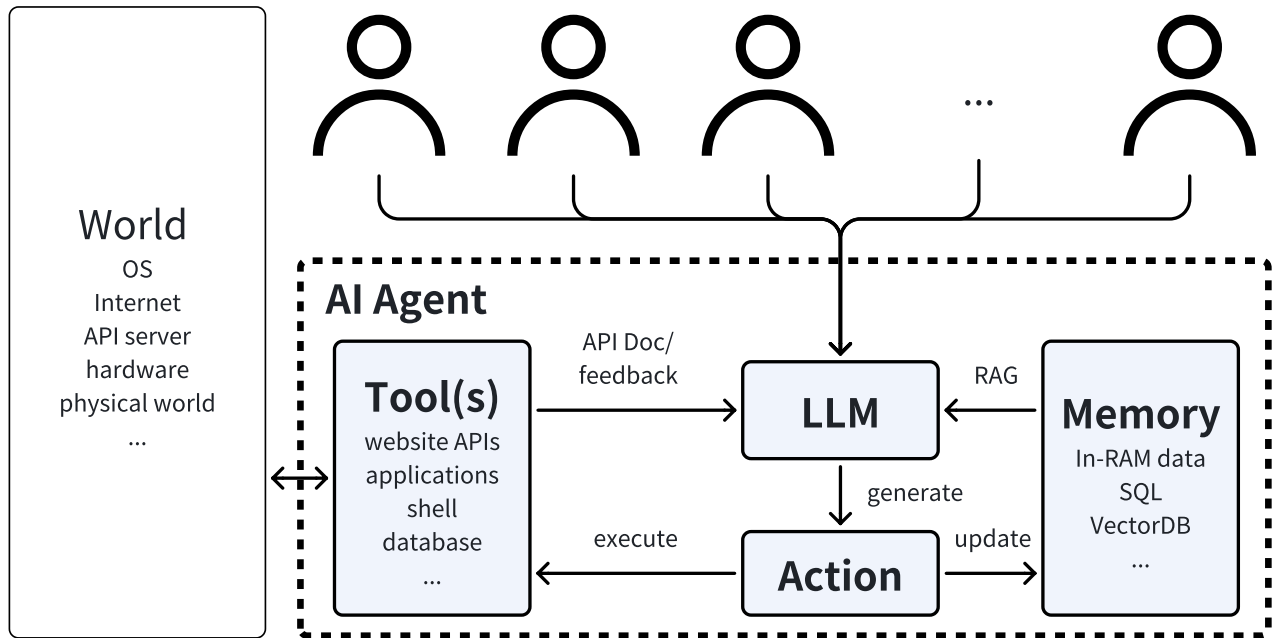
World
OS
Internet
API server
hardware
physical world
...

...

AI Agent

Tool(s)
website APIs
applications
shell
database
...

API Doc/
feedback

LLM

RAG

Memory
In-RAM data
SQL
VectorDB
...

generate

execute

Action

update